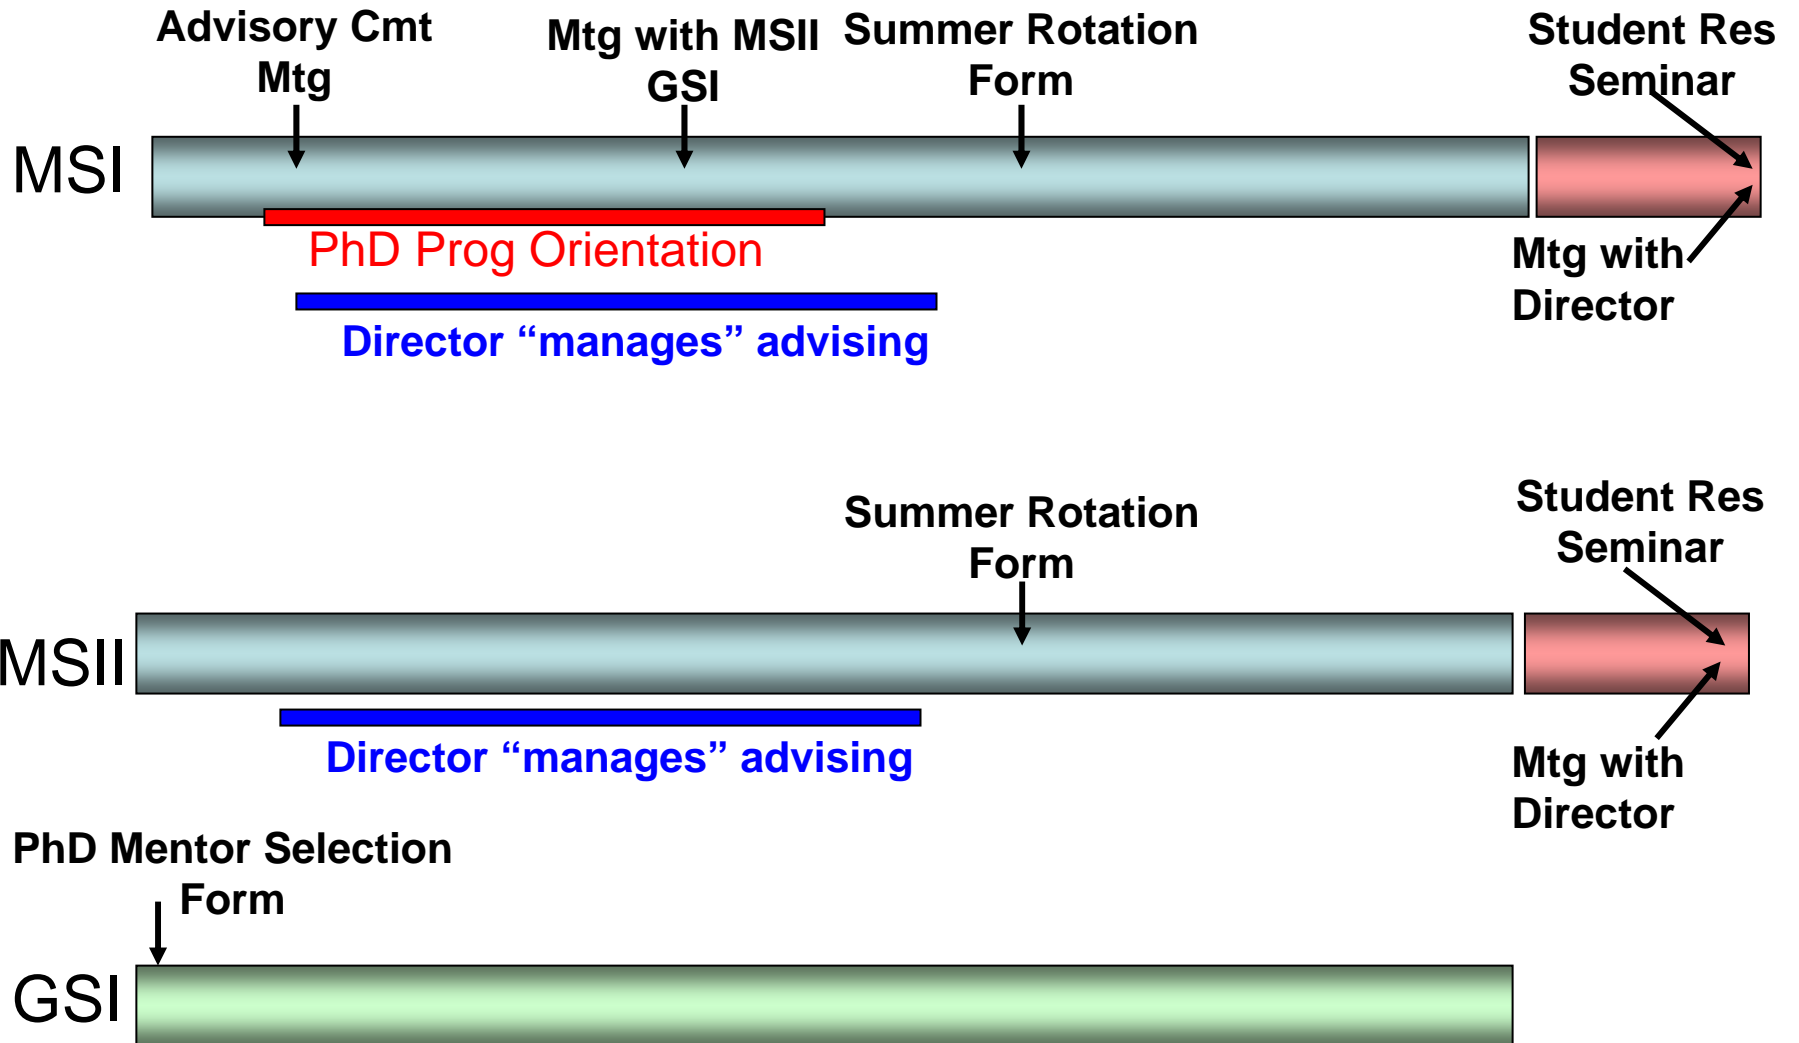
Advisory Cmt Mtg

Mtg with MSII GSI

Summer Rotation Form

Student Res Seminar

MSI

PhD Prog Orientation

Mtg with Director

Director “manages” advising

Summer Rotation Form

Student Res Seminar

MSII

Director “manages” advising

Mtg with Director

PhD Mentor Selection Form

GSI